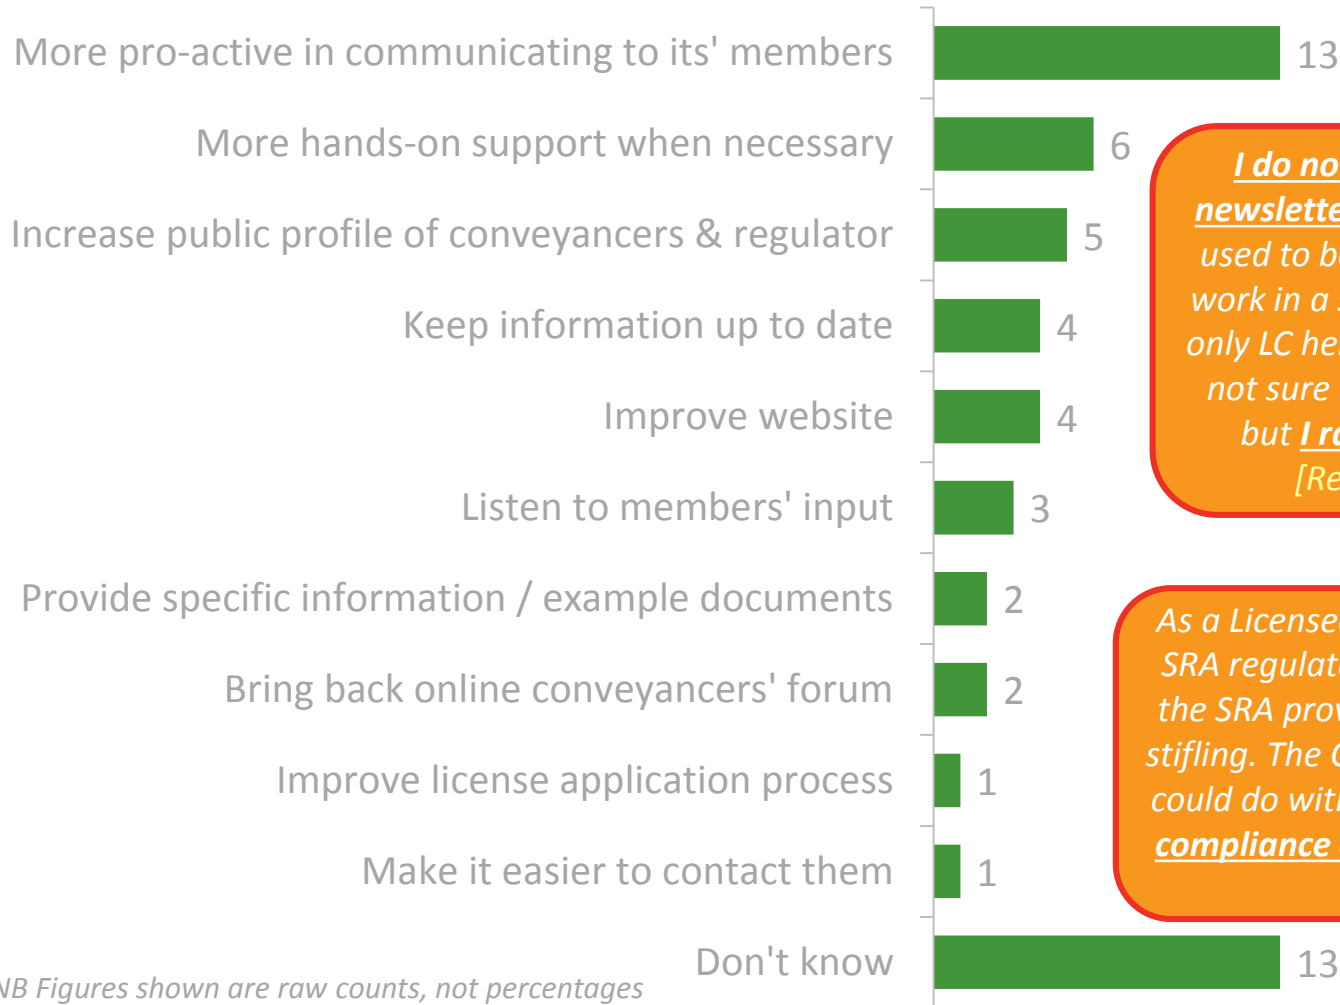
More pro-active in communicating to its' members 13

More hands-on support when necessary 6

Increase public profile of conveyancers & regulator 5

Keep information up to date 4

Improve website 4

Listen to members' input 3

Provide specific information / example documents 2

Bring back online conveyancers' forum 2

Improve license application process 1

Make it easier to contact them 1

Don't know 13

I do no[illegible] newslette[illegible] used to b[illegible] work in a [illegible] only LC he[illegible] not sure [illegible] but I r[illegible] [Re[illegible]

As a License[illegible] SRA regulat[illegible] the SRA pro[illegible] stifling. The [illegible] could do wit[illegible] compliance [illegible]

NB Figures shown are raw counts, not percentages